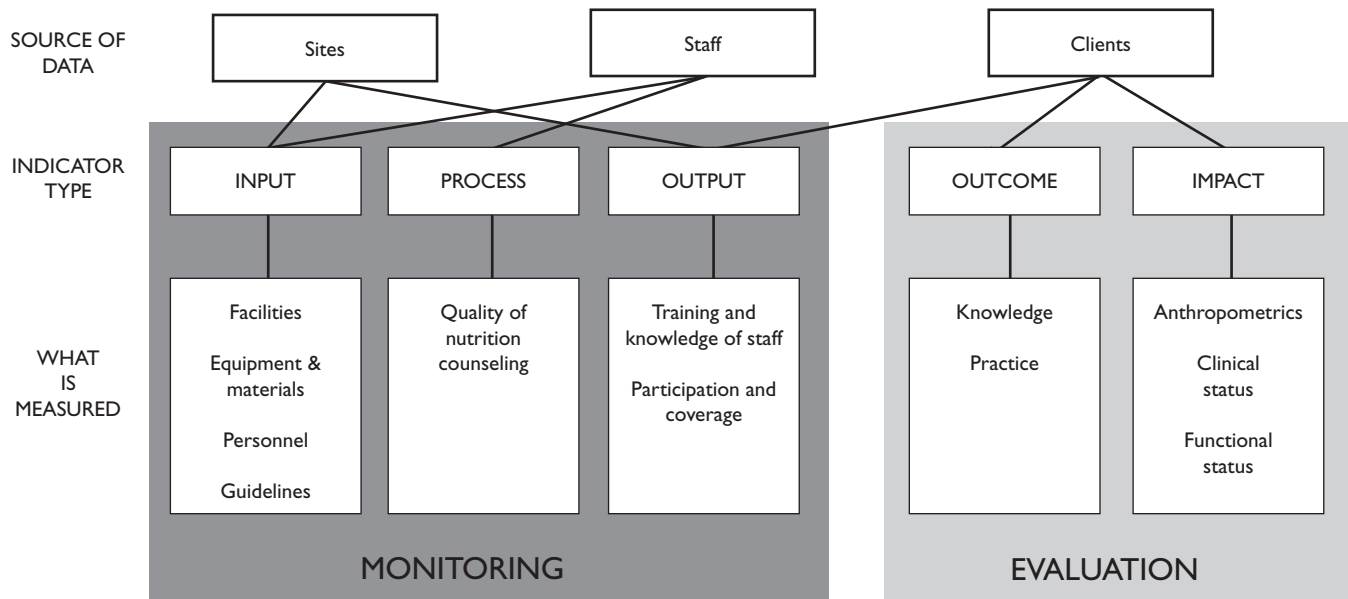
SOURCE OF DATA

Sites

Staff

Clients

INDICATOR TYPE

INPUT

PROCESS

OUTPUT

OUTCOME

IMPACT

WHAT IS MEASURED

Facilities

Equipment & materials

Personnel

Guidelines

Quality of nutrition counseling

Training and knowledge of staff

Participation and coverage

Knowledge

Practice

Anthropometrics

Clinical status

Functional status

MONITORING

EVALUATION